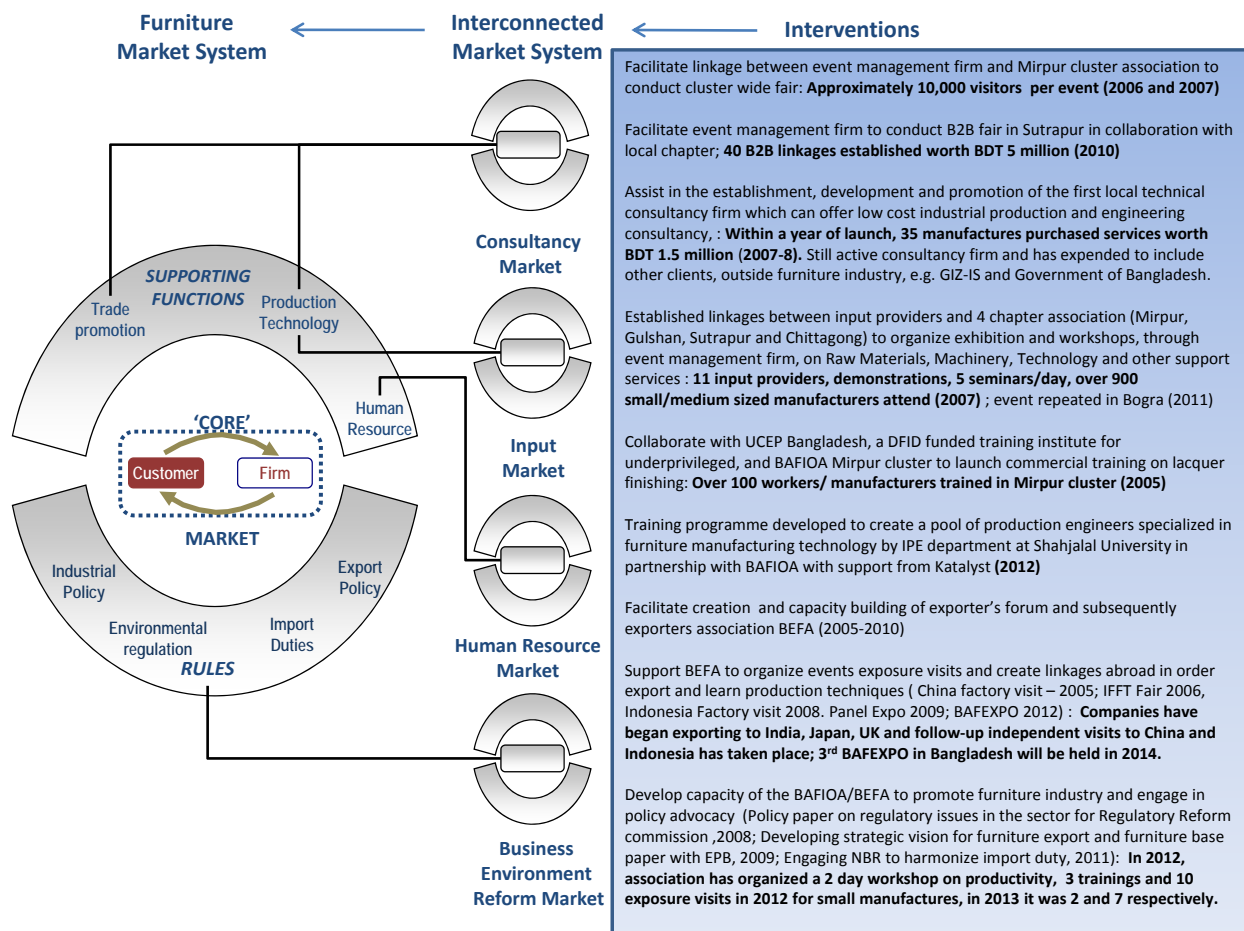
Furniture Market System

Interconnected Market System

Interventions

Facilitate linkage between event management firm and Mirpur cluster association to conduct cluster wide fair: **Approximately 10,000 visitors per event (2006 and 2007)**

Facilitate event management firm to conduct B2B fair in Sutrapur in collaboration with local chapter; **40 B2B linkages established worth BDT 5 million (2010)**

Assist in the establishment, development and promotion of the first local technical consultancy firm which can offer low cost industrial production and engineering consultancy, : **Within a year of launch, 35 manufactures purchased services worth BDT 1.5 million (2007-8).** Still active consultancy firm and has expended to include other clients, outside furniture industry, e.g. GIZ-IS and Government of Bangladesh.

Established linkages between input providers and 4 chapter association (Mirpur, Gulshan, Sutrapur and Chittagong) to organize exhibition and workshops, through event management firm, on Raw Materials, Machinery, Technology and other support services : **11 input providers, demonstrations, 5 seminars/day, over 900 small/medium sized manufacturers attend (2007)** ; event repeated in Bogra (2011)

Collaborate with UCEP Bangladesh, a DFID funded training institute for underprivileged, and BAFIOA Mirpur cluster to launch commercial training on lacquer finishing: **Over 100 workers/ manufacturers trained in Mirpur cluster (2005)**

Training programme developed to create a pool of production engineers specialized in furniture manufacturing technology by IPE department at Shahjalal University in partnership with BAFIOA with support from Katalyst **(2012)**

Facilitate creation and capacity building of exporter's forum and subsequently exporters association BEFA (2005-2010)

Support BEFA to organize events exposure visits and create linkages abroad in order export and learn production techniques ( China factory visit – 2005; IFFT Fair 2006, Indonesia Factory visit 2008. Panel Expo 2009; BAFEXPO 2012) : **Companies have began exporting to India, Japan, UK and follow-up independent visits to China and Indonesia has taken place; 3$^{rd}$ BAFEXPO in Bangladesh will be held in 2014.**

Develop capacity of the BAFIOA/BEFA to promote furniture industry and engage in policy advocacy (Policy paper on regulatory issues in the sector for Regulatory Reform commission ,2008; Developing strategic vision for furniture export and furniture base paper with EPB, 2009; Engaging NBR to harmonize import duty, 2011): **In 2012, association has organized a 2 day workshop on productivity, 3 trainings and 10 exposure visits in 2012 for small manufactures, in 2013 it was 2 and 7 respectively.**

Consultancy Market

Input Market

Human Resource Market

Business Environment Reform Market

SUPPORTING FUNCTIONS

Trade promotion

Production Technology

Human Resource

'CORE'

Customer

Firm

MARKET

Industrial Policy

Export Policy

Environmental regulation

Import Duties

RULES